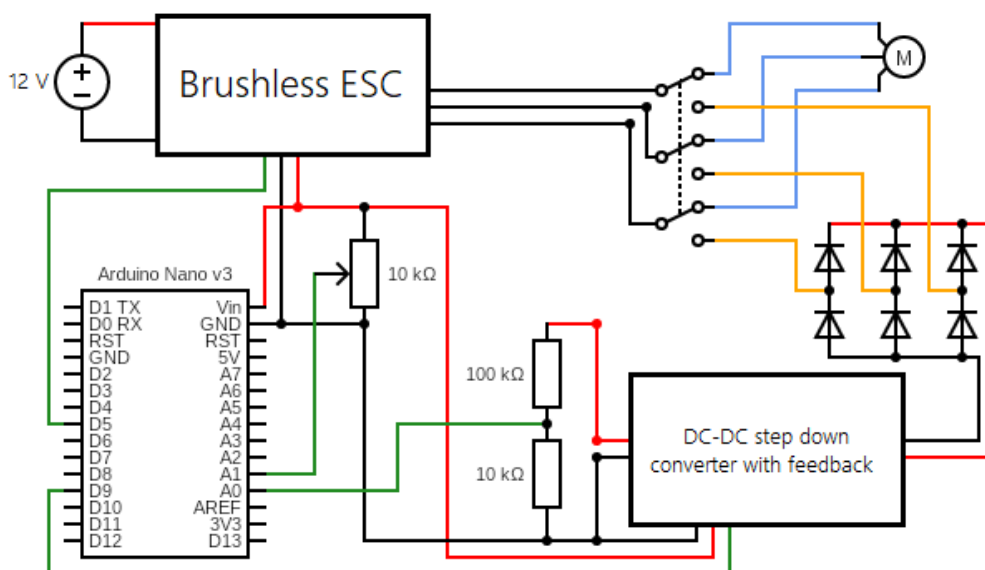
12 V

Brushless ESC

M

Arduino Nano v3

D1 TX
D0 RX
RST
GND
D2
D3
D4
D5
D6
D7
D8
D9
D10
D11
D12

Vin
GND
RST
5V
A7
A6
A5
A4
A3
A2
A1
A0
AREF
3V3
D13

10 kΩ

100 kΩ

10 kΩ

DC-DC step down converter with feedback